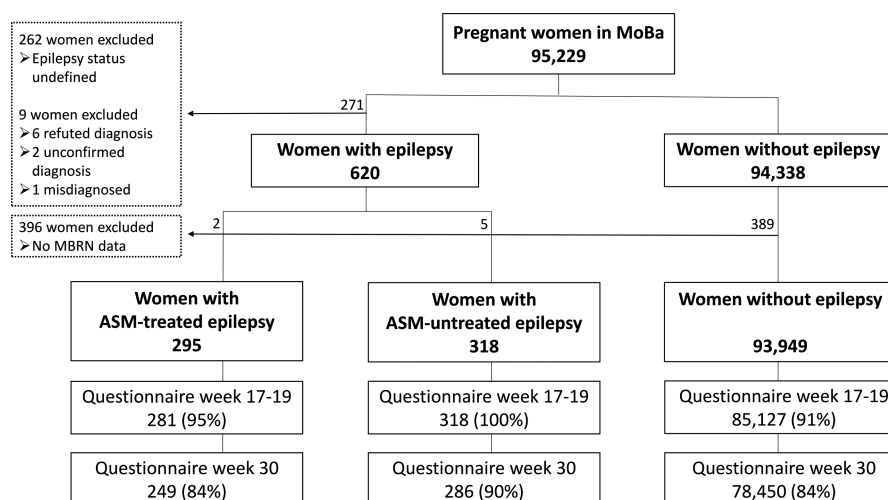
262 women excluded
➢Epilepsy status undefined

9 women excluded
➢6 refuted diagnosis
➢2 unconfirmed diagnosis
➢1 misdiagnosed

Pregnant women in MoBa
95,229

271

Women with epilepsy
620

Women without epilepsy
94,338

396 women excluded
➢No MBRN data

2

5

389

Women with ASM-treated epilepsy
295

Women with ASM-untreated epilepsy
318

Women without epilepsy

93,949

Questionnaire week 17-19
281 (95%)

Questionnaire week 17-19
318 (100%)

Questionnaire week 17-19
85,127 (91%)

Questionnaire week 30
249 (84%)

Questionnaire week 30
286 (90%)

Questionnaire week 30
78,450 (84%)